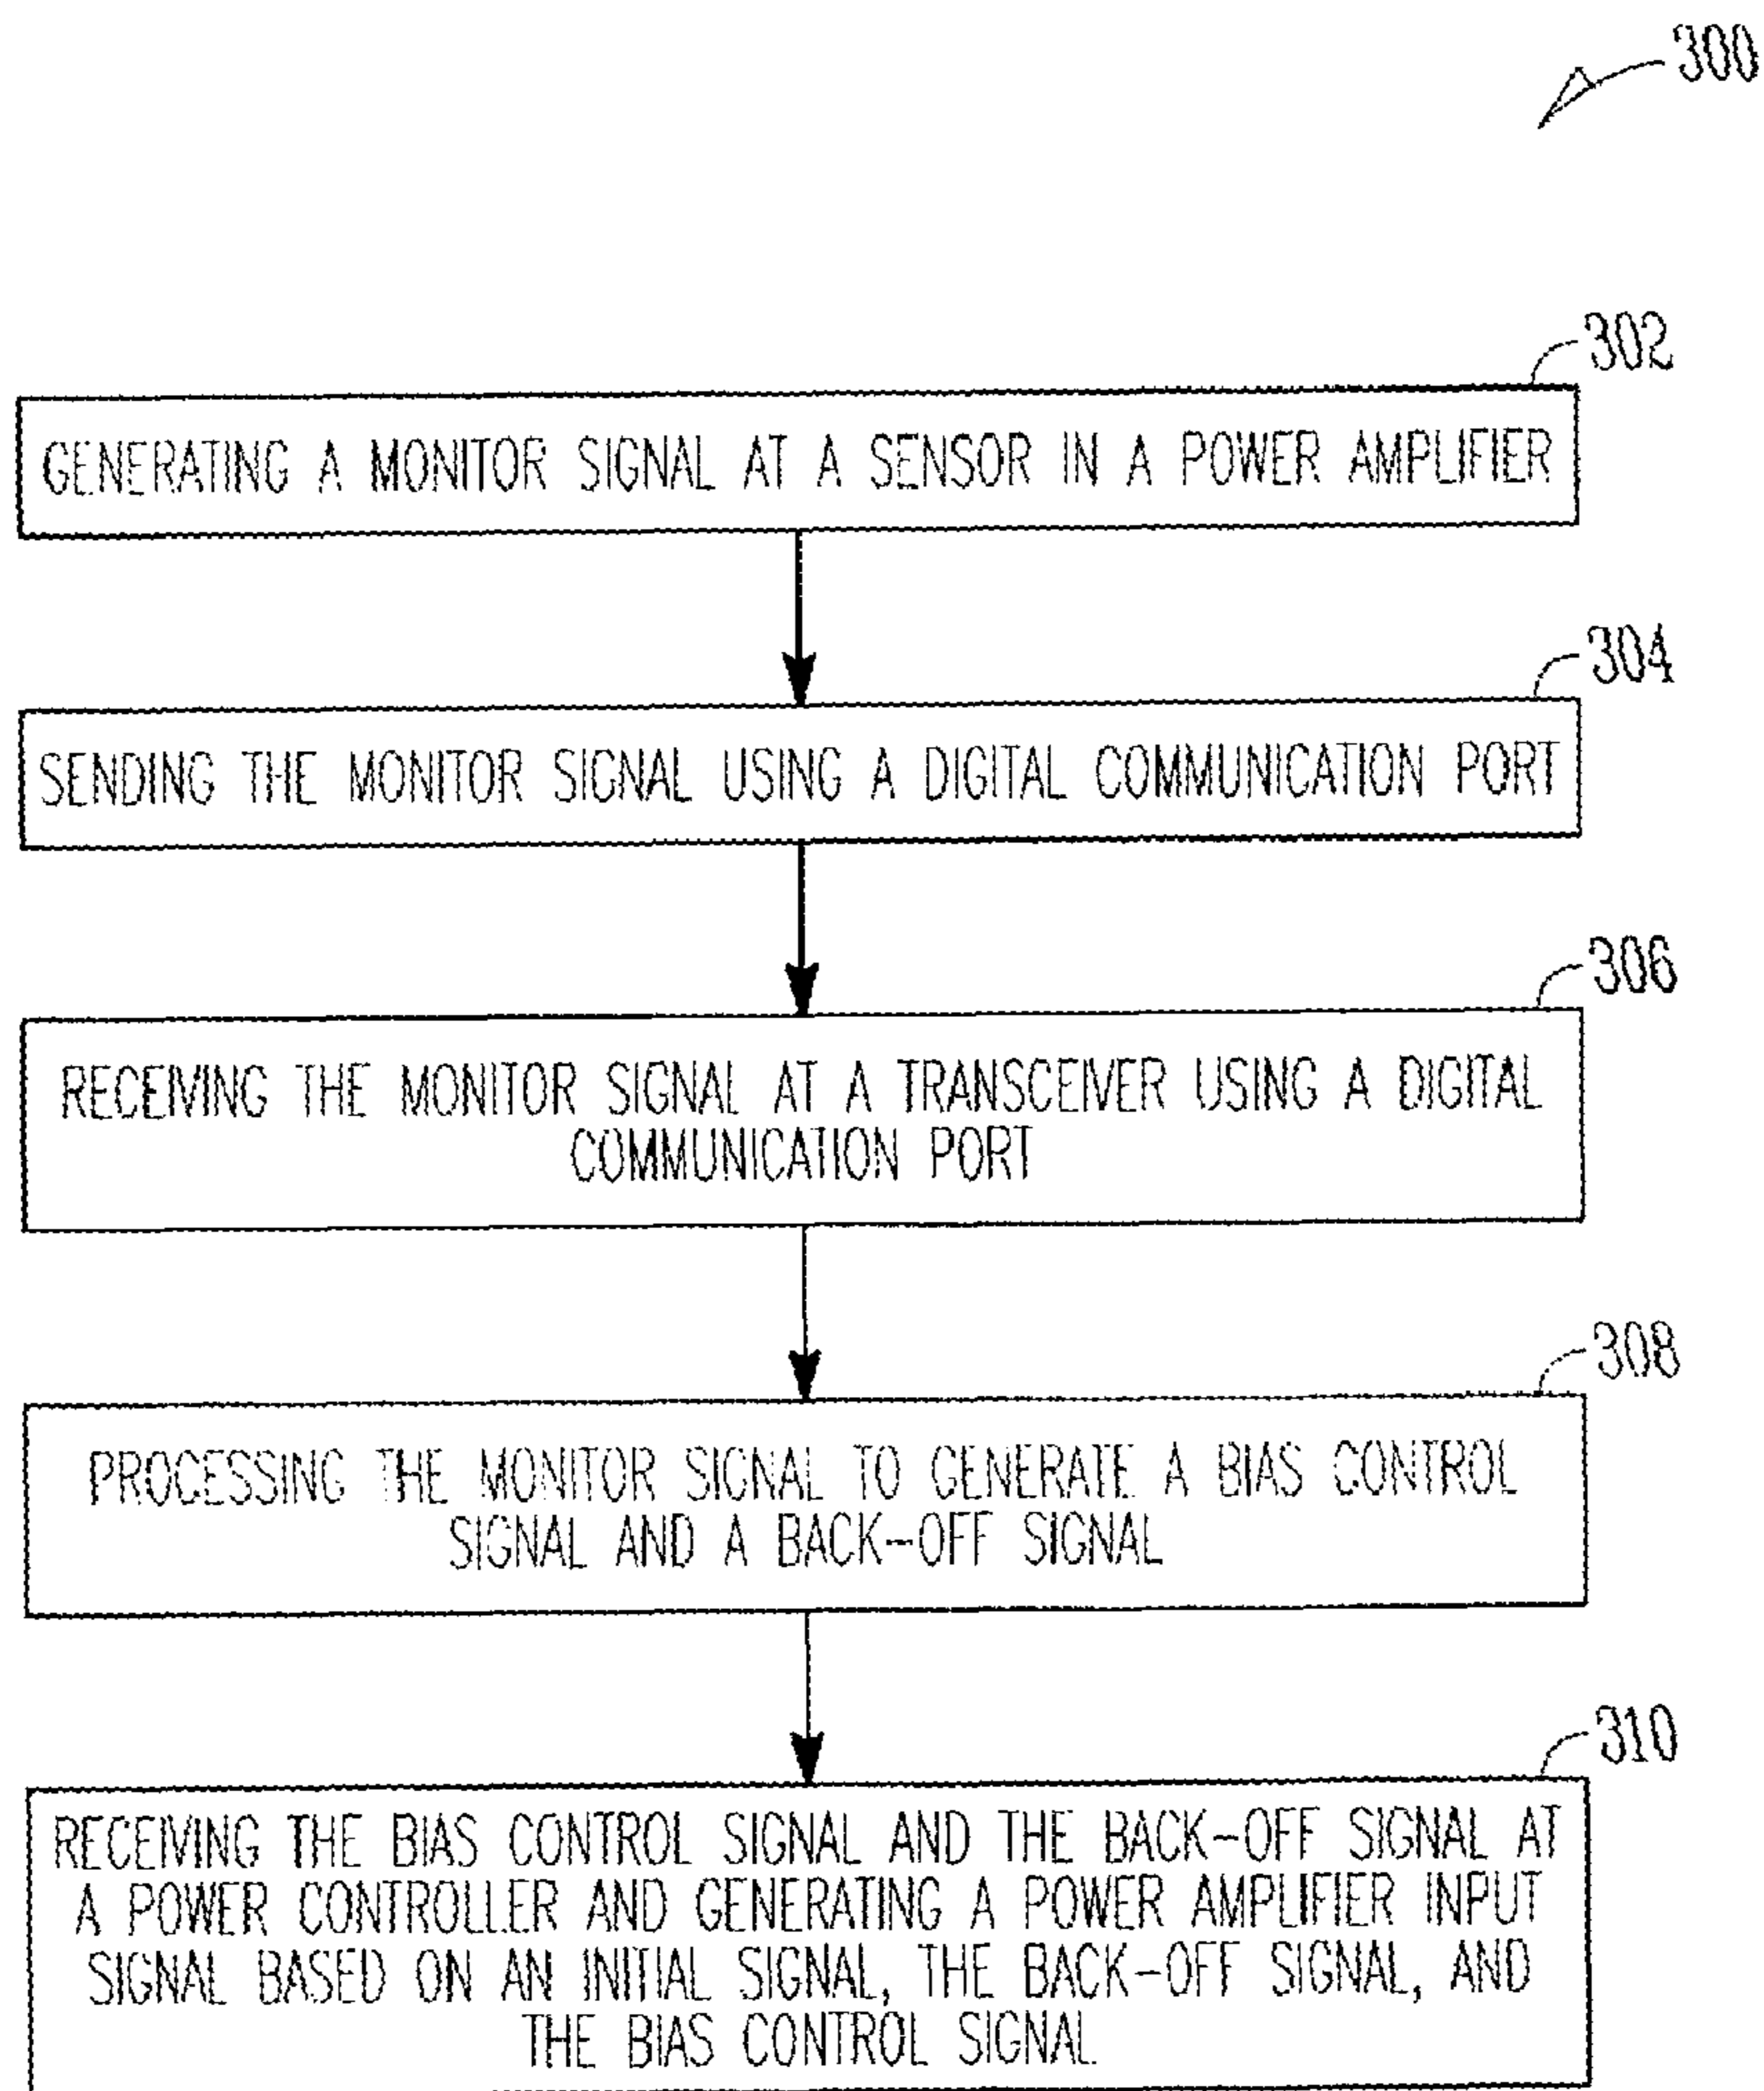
300

302

GENERATING A MONITOR SIGNAL AT A SENSOR IN A POWER AMPLIFIER

304

SENDING THE MONITOR SIGNAL USING A DIGITAL COMMUNICATION PORT

306

RECEIVING THE MONITOR SIGNAL AT A TRANSCEIVER USING A DIGITAL COMMUNICATION PORT

308

PROCESSING THE MONITOR SIGNAL TO GENERATE A BIAS CONTROL SIGNAL AND A BACK-OFF SIGNAL

310

RECEIVING THE BIAS CONTROL SIGNAL AND THE BACK-OFF SIGNAL AT A POWER CONTROLLER AND GENERATING A POWER AMPLIFIER INPUT SIGNAL BASED ON AN INITIAL SIGNAL, THE BACK-OFF SIGNAL, AND THE BIAS CONTROL SIGNAL